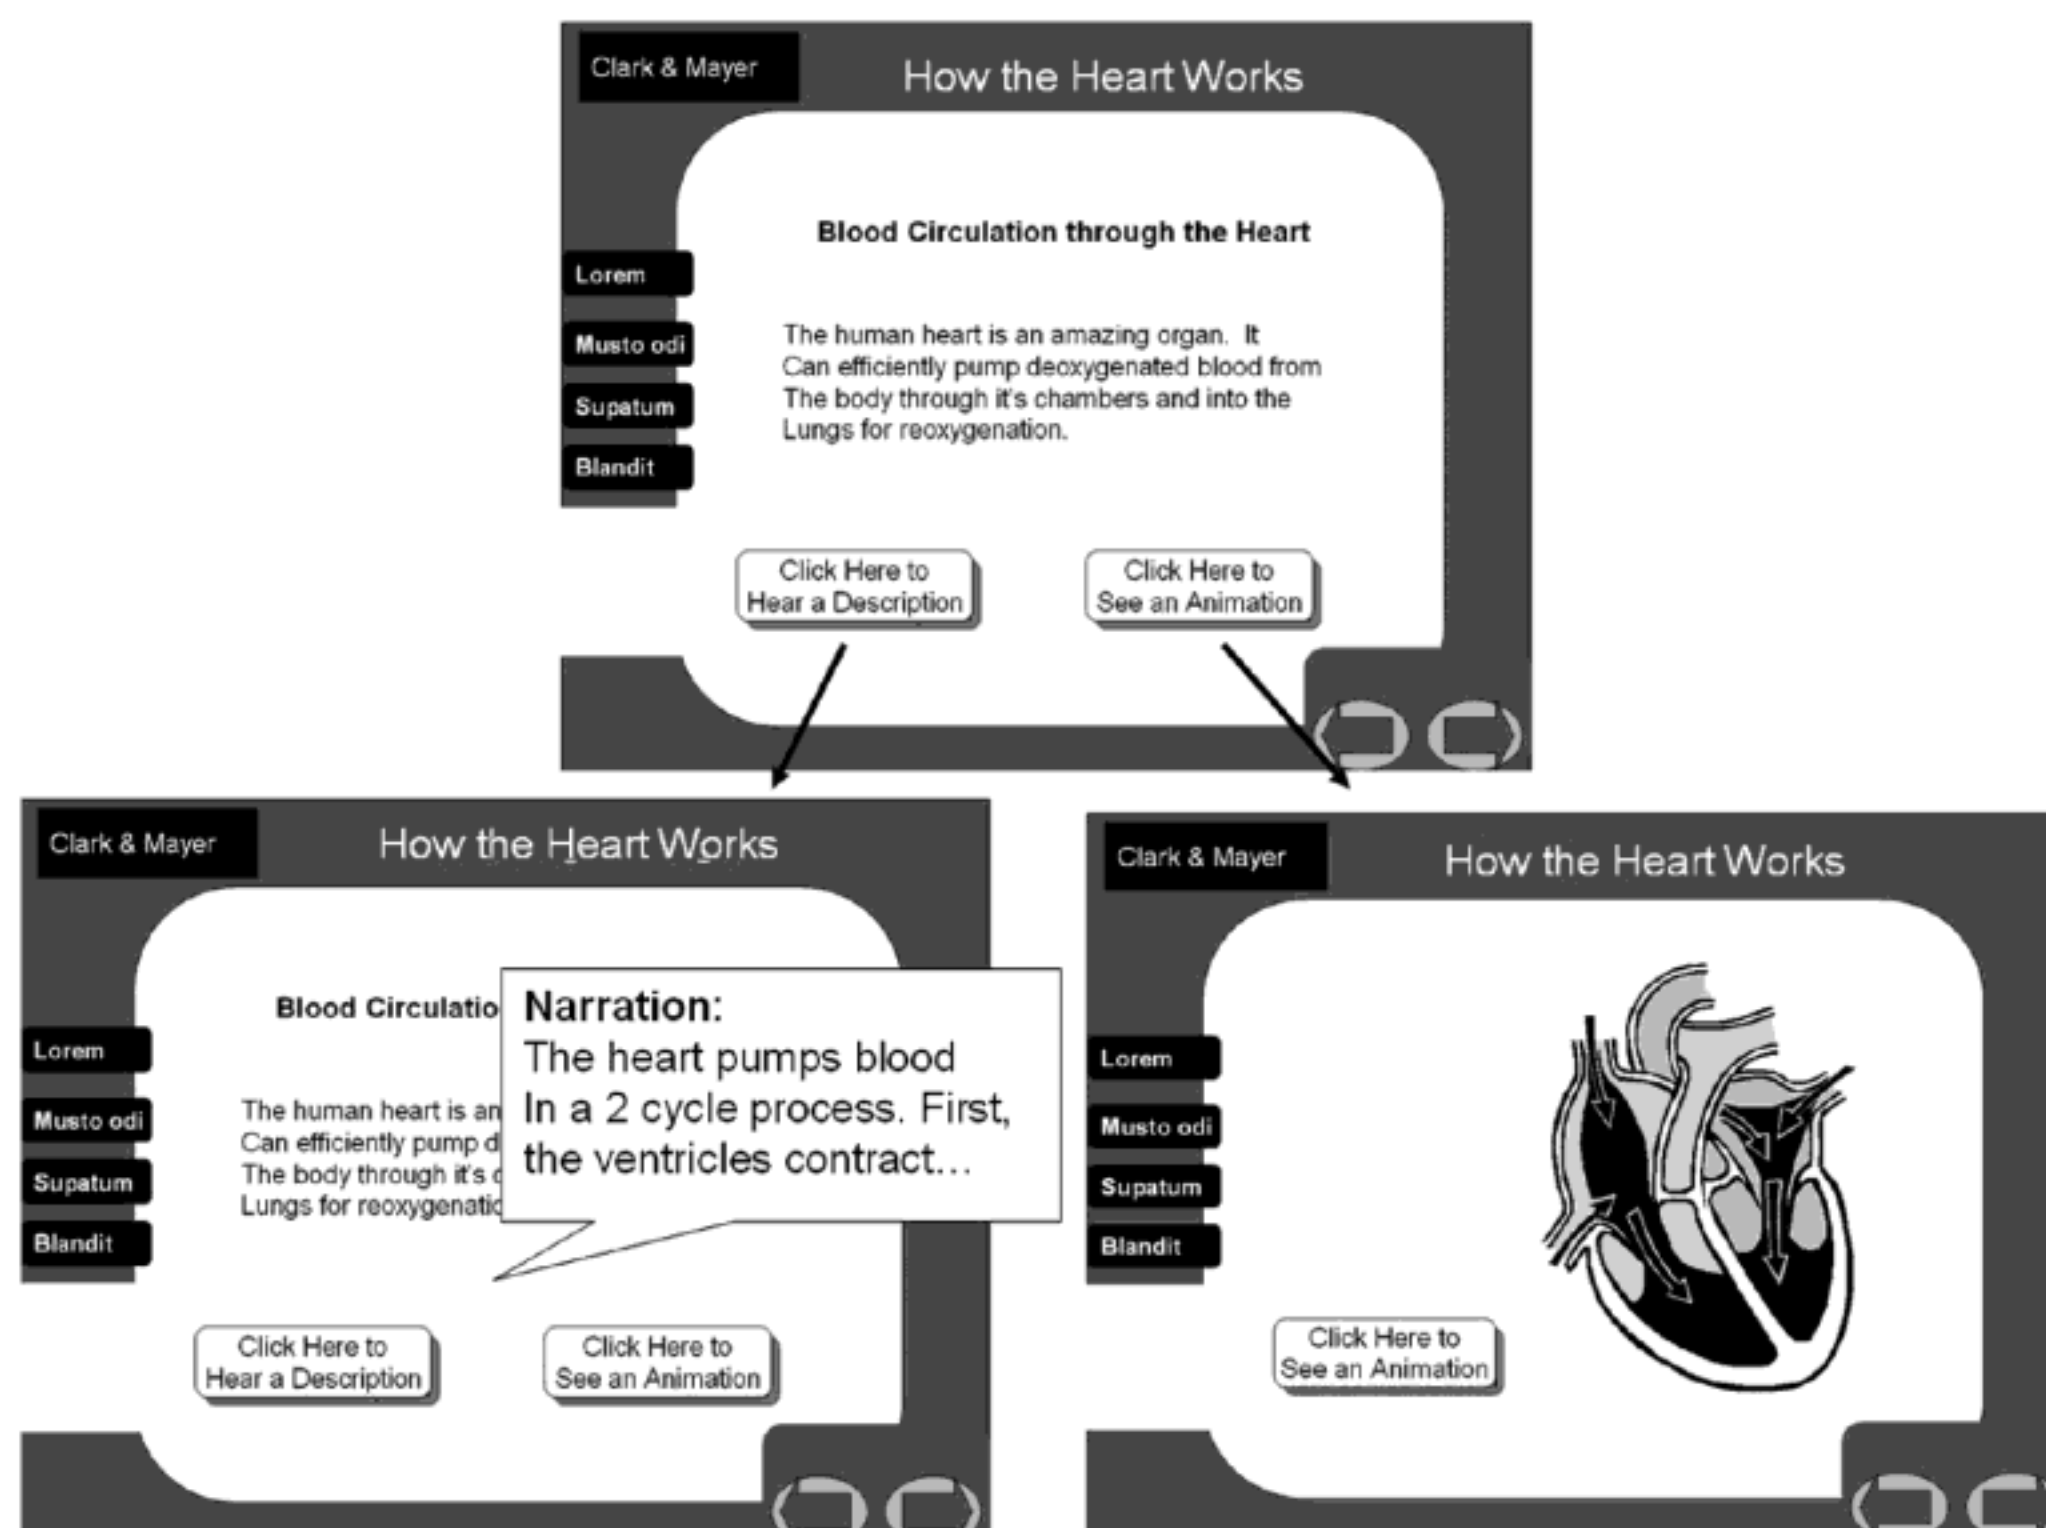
Clark & Mayer

How the Heart Works

Lorem

Musto odi

Supatum

Blandit

Blood Circulation through the Heart

The human heart is an amazing organ. It Can efficiently pump deoxygenated blood from The body through it's chambers and into the Lungs for reoxygenation.

Click Here to Hear a Description

Click Here to See an Animation

Clark & Mayer

How the Heart Works

Lorem

Musto odi

Supatum

Blandit

Blood Circulatio

The human heart is an Can efficiently pump d The body through it's c Lungs for reoxygenatio

Narration:
The heart pumps blood In a 2 cycle process. First, the ventricles contract...

Click Here to Hear a Description

Click Here to See an Animation

Clark & Mayer

How the Heart Works

Lorem

Musto odi

Supatum

Blandit

Click Here to See an Animation